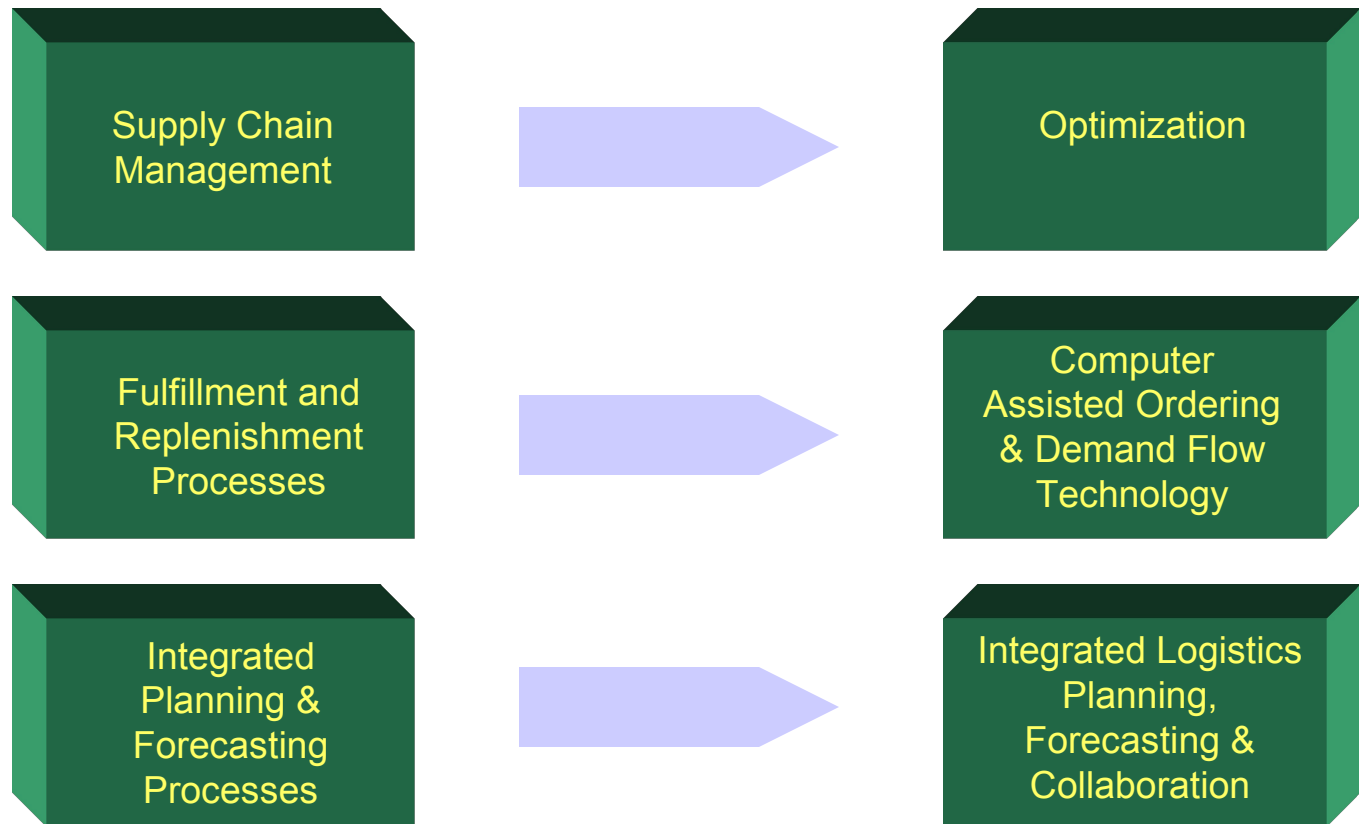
Supply Chain Management

Optimization

Fulfillment and Replenishment Processes

Computer Assisted Ordering & Demand Flow Technology

Integrated Planning & Forecasting Processes

Integrated Logistics Planning, Forecasting & Collaboration